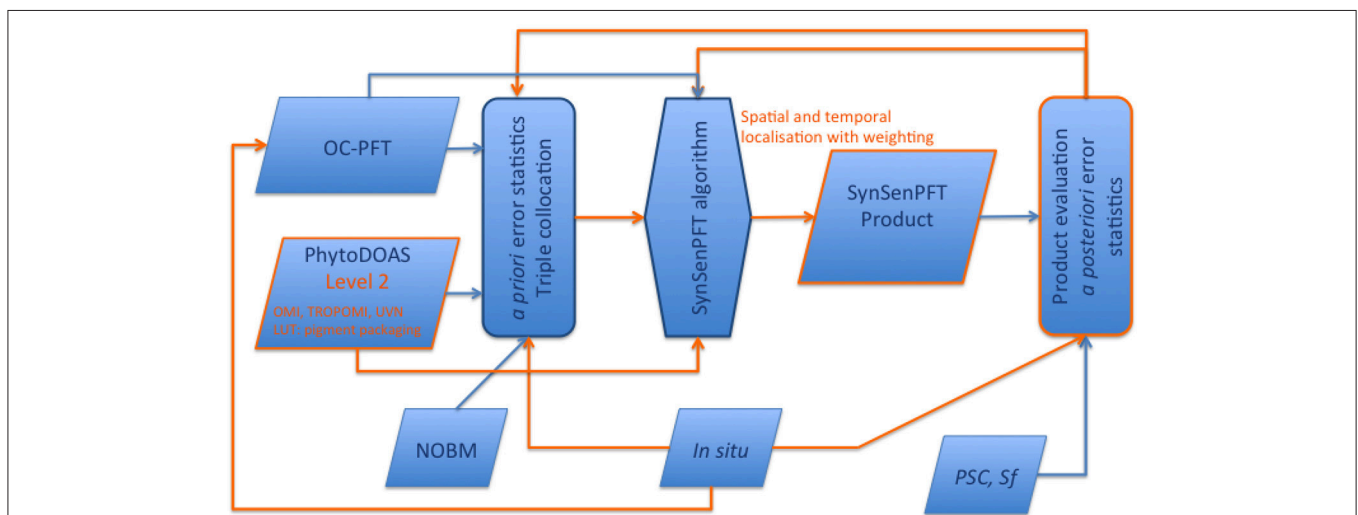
OC-PFT

PhytoDOAS
Level 2
OMI, TROPOMI, UVN
LUT: pigment packaging

*a priori* error statistics
Triple collocation

SynSenPFT algorithm

Spatial and temporal localisation with weighting

SynSenPFT Product

Product evaluation
*a posteriori* error statistics

NOBM

*In situ*

*PSC, Sf*